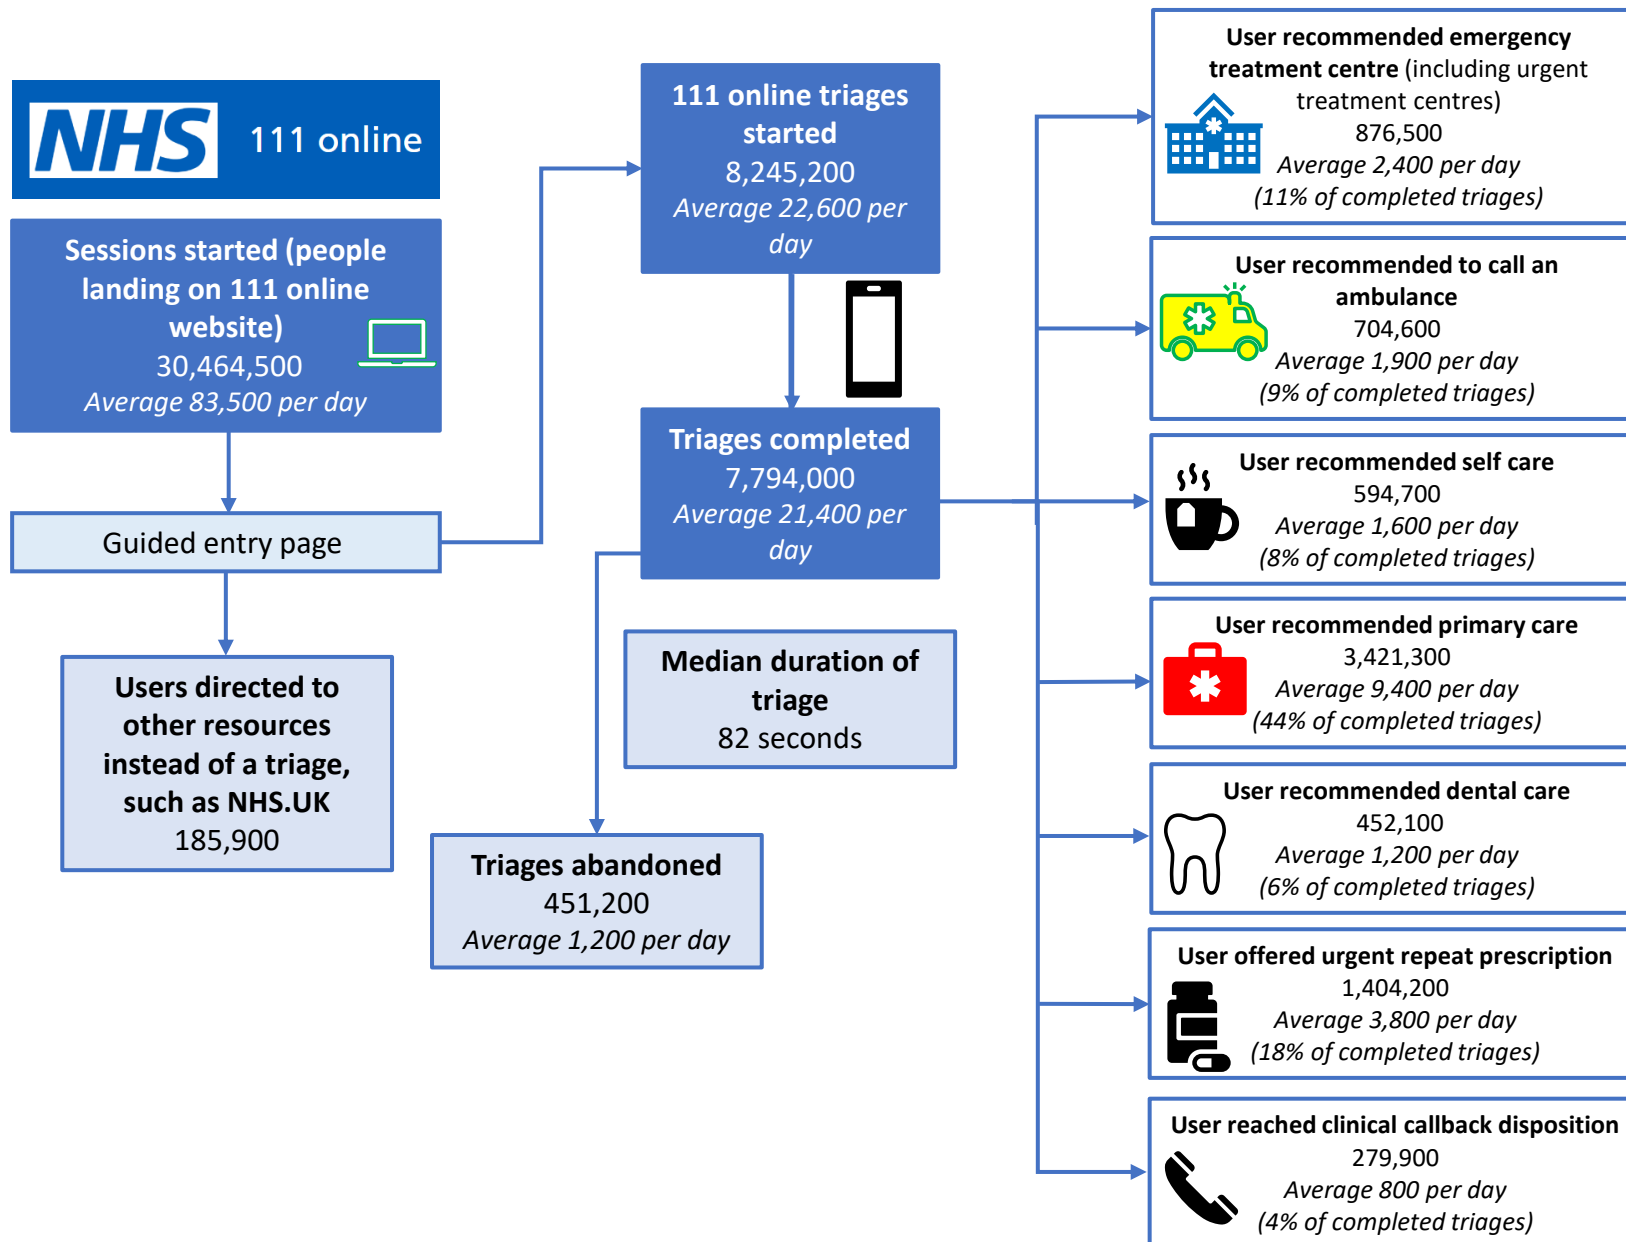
NHS 111 online

Sessions started (people landing on 111 online website)
30,464,500
Average 83,500 per day

Guided entry page

Users directed to other resources instead of a triage, such as NHS.UK
185,900

111 online triages started
8,245,200
Average 22,600 per day

Triages completed
7,794,000
Average 21,400 per day

Median duration of triage
82 seconds

Triages abandoned
451,200
Average 1,200 per day

User recommended emergency treatment centre (including urgent treatment centres)
876,500
Average 2,400 per day
(11% of completed triages)

User recommended to call an ambulance
704,600
Average 1,900 per day
(9% of completed triages)

User recommended self care
594,700
Average 1,600 per day
(8% of completed triages)

User recommended primary care
3,421,300
Average 9,400 per day
(44% of completed triages)

User recommended dental care
452,100
Average 1,200 per day
(6% of completed triages)

User offered urgent repeat prescription
1,404,200
Average 3,800 per day
(18% of completed triages)

User reached clinical callback disposition
279,900
Average 800 per day
(4% of completed triages)